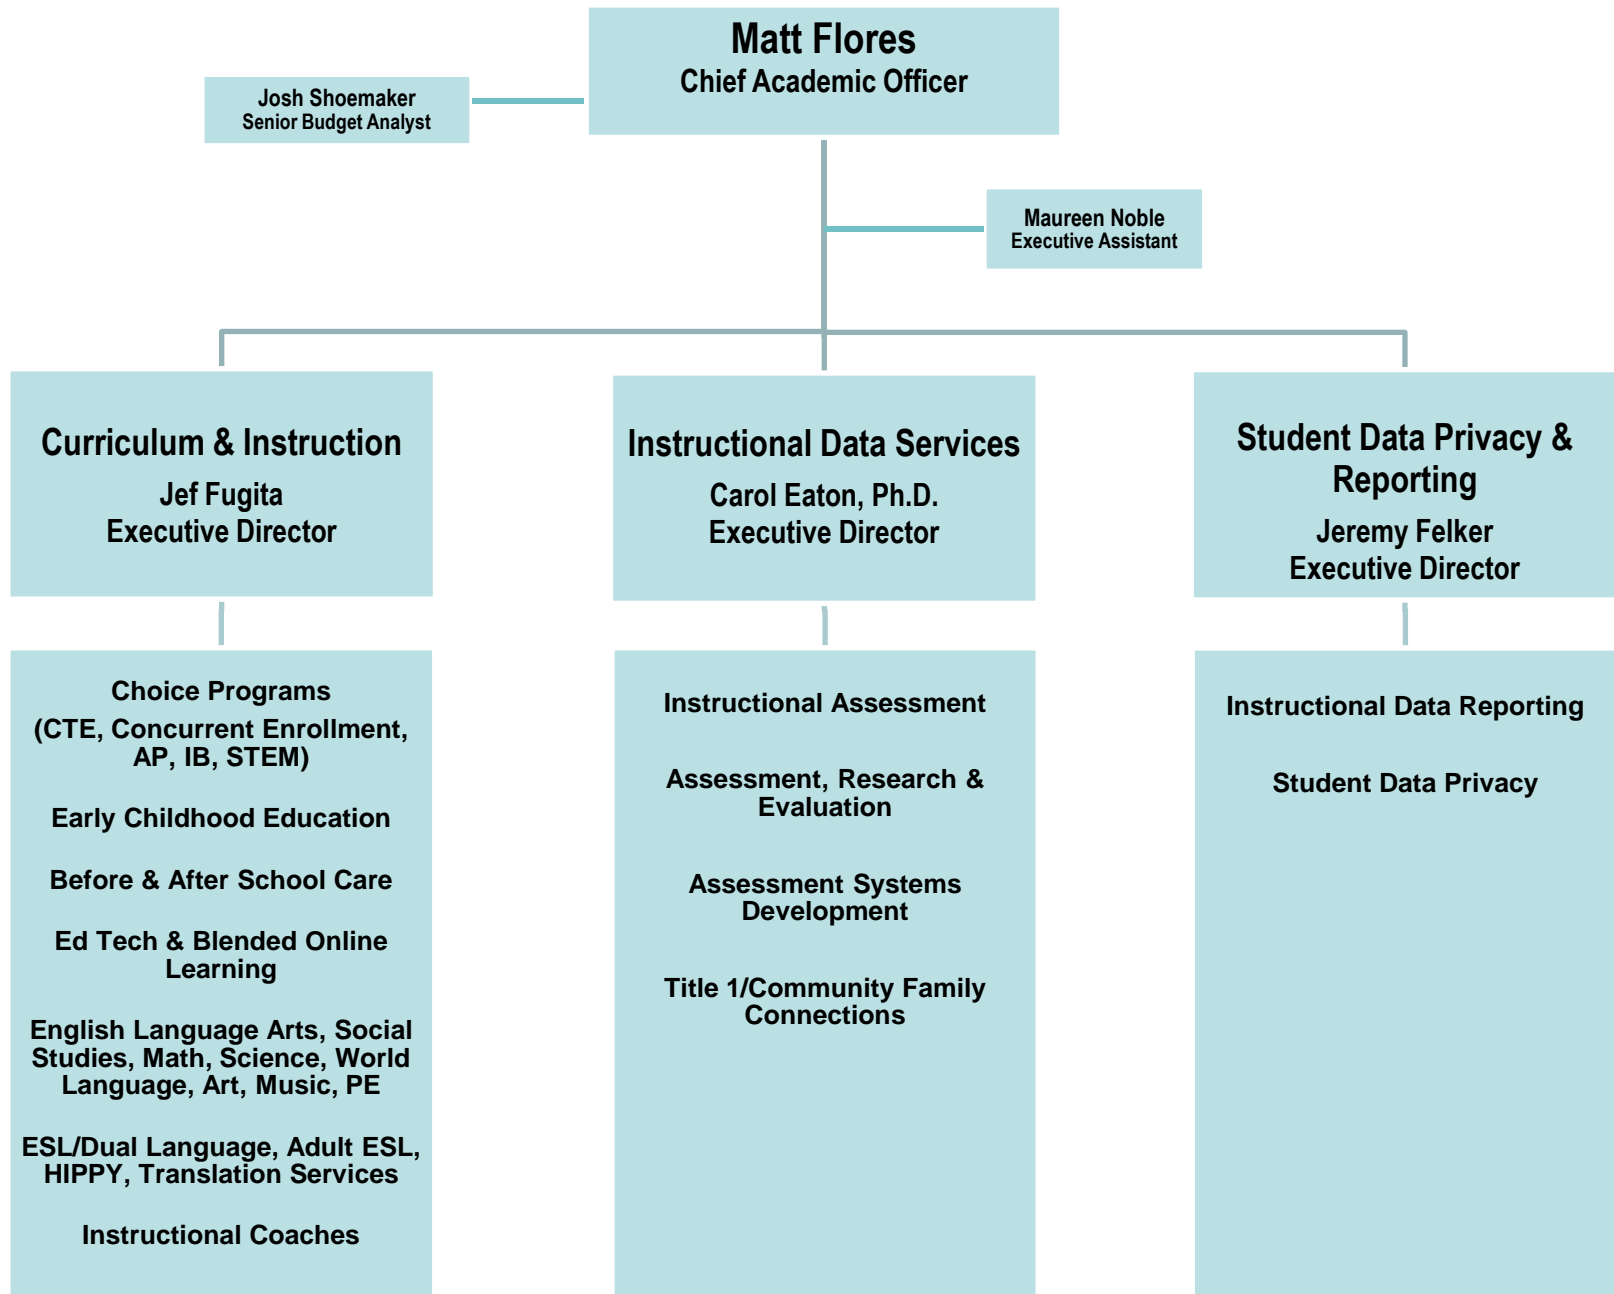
Matt Flores
Chief Academic Officer

Josh Shoemaker
Senior Budget Analyst

Maureen Noble
Executive Assistant

Curriculum & Instruction
Jef Fugita
Executive Director

Instructional Data Services
Carol Eaton, Ph.D.
Executive Director

Student Data Privacy & Reporting
Jeremy Felker
Executive Director

Choice Programs
(CTE, Concurrent Enrollment, AP, IB, STEM)

Early Childhood Education

Before & After School Care

Ed Tech & Blended Online Learning

English Language Arts, Social Studies, Math, Science, World Language, Art, Music, PE

ESL/Dual Language, Adult ESL, HIPPY, Translation Services

Instructional Coaches

Instructional Assessment

Assessment, Research & Evaluation

Assessment Systems Development

Title 1/Community Family Connections

Instructional Data Reporting

Student Data Privacy